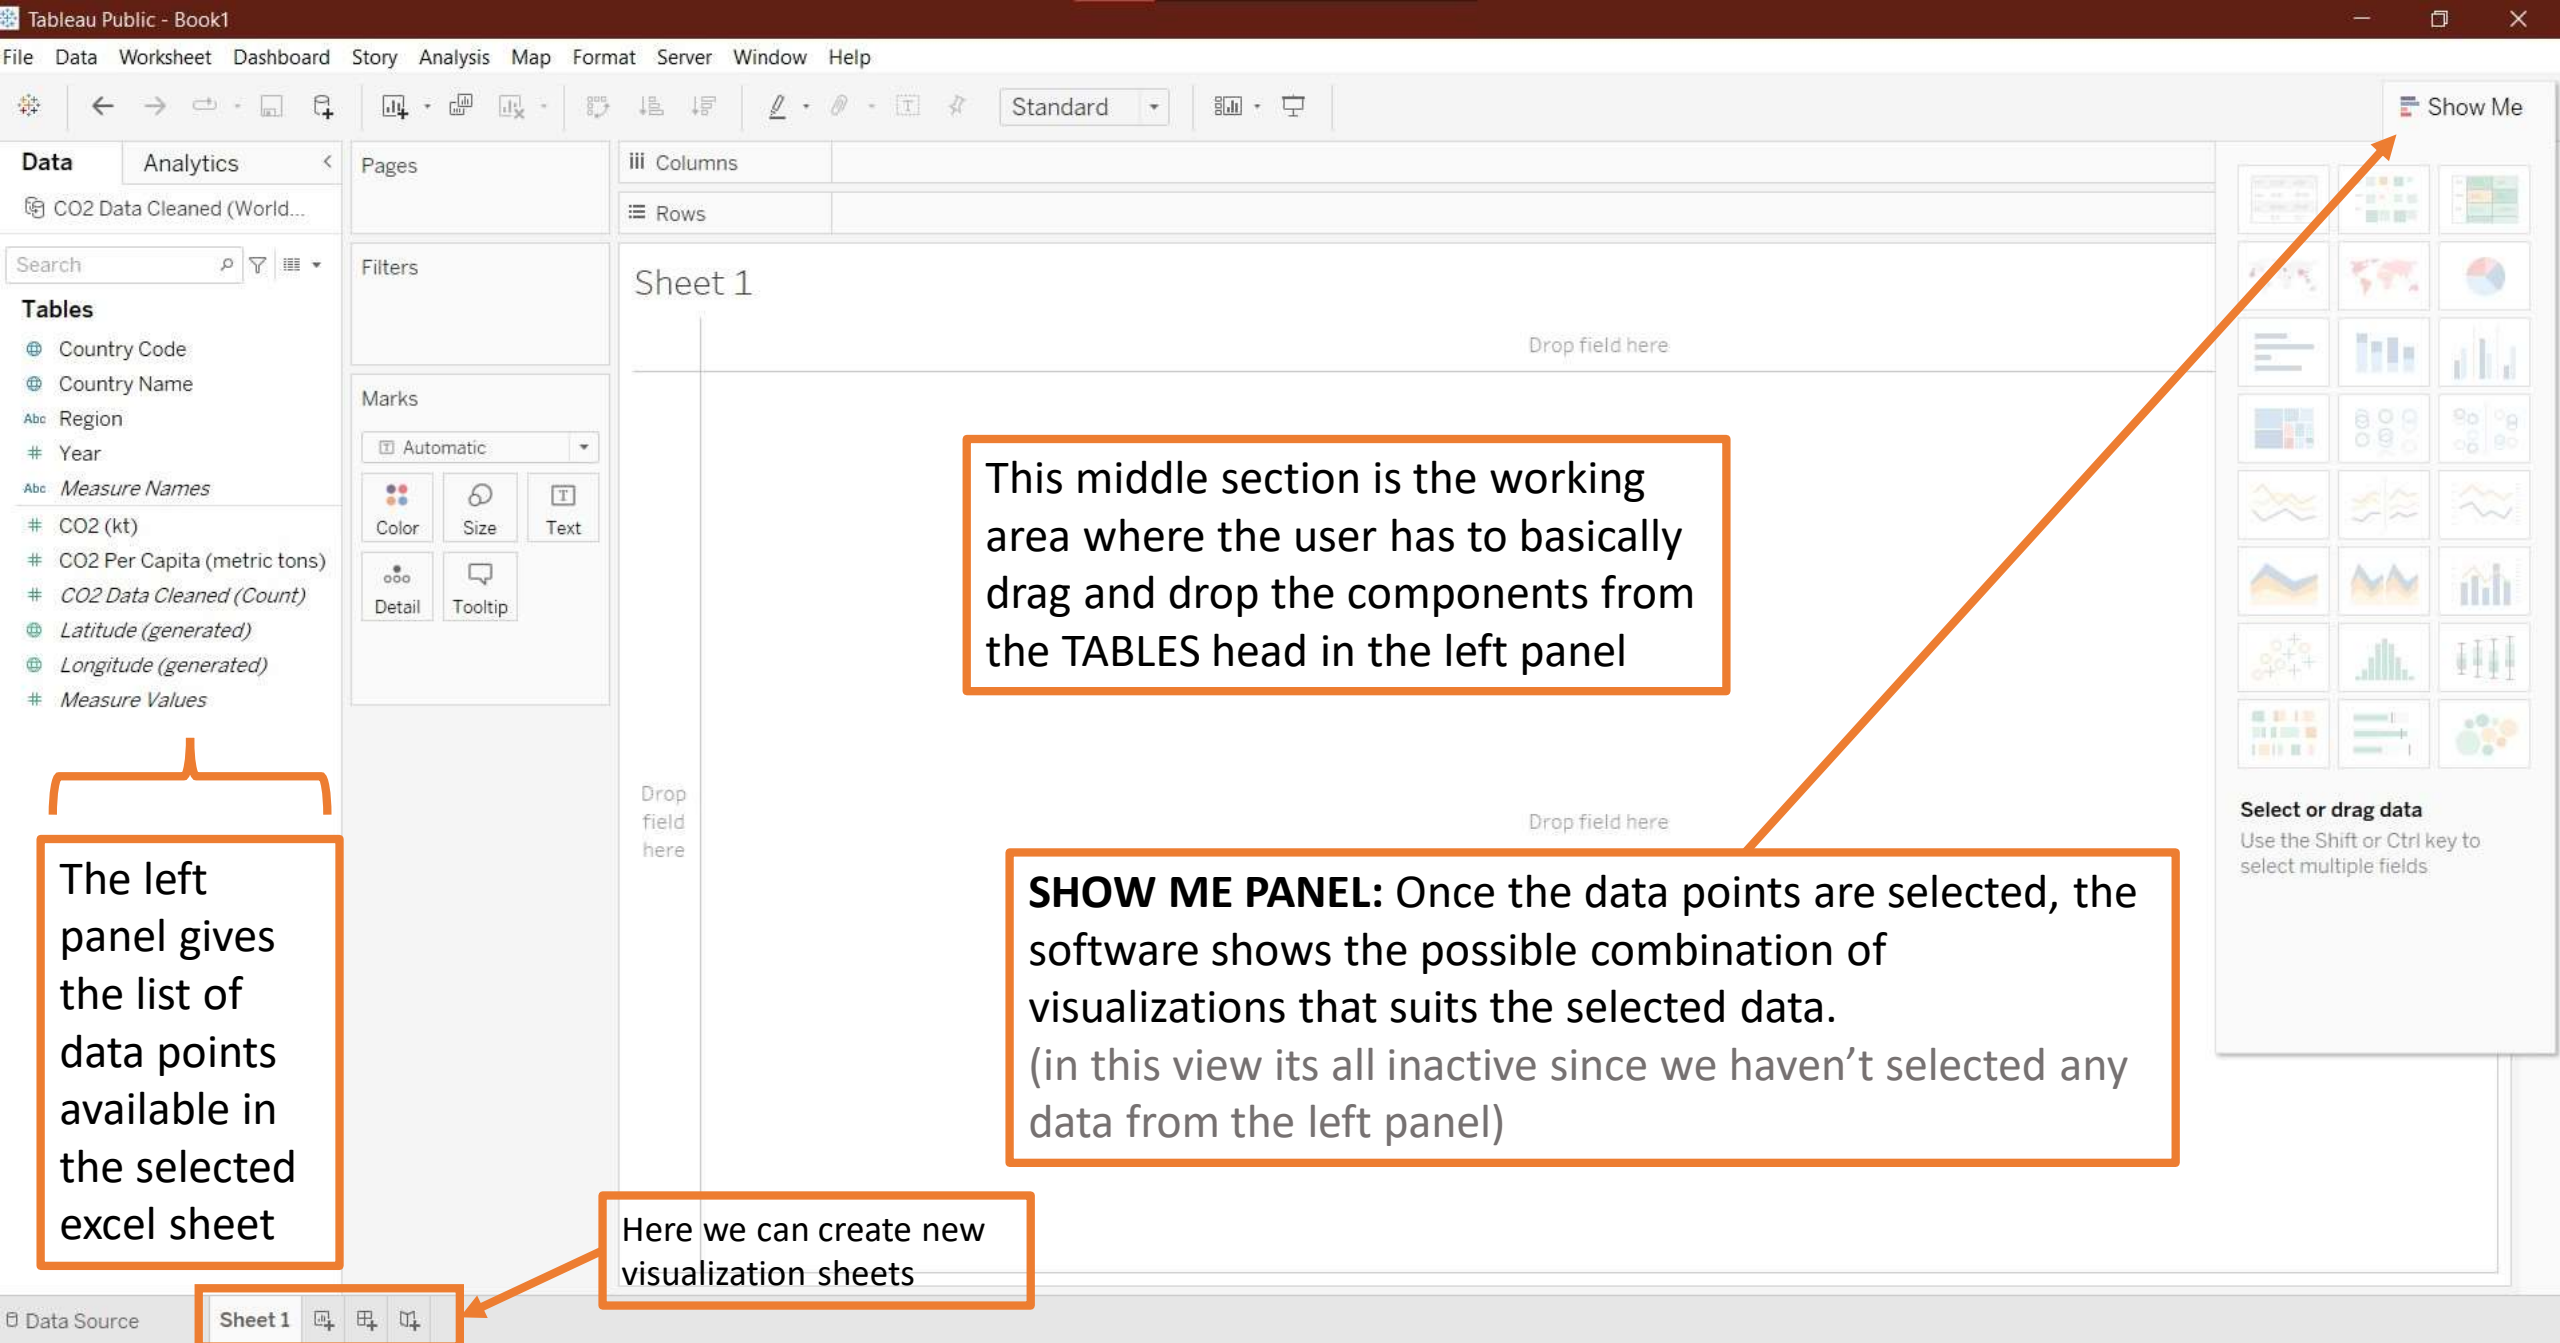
Tableau Public - Book1

File Data Worksheet Dashboard Story Analysis Map Format Server Window Help

Standard

Show Me

Data Analytics

CO2 Data Cleaned (World...

Search

Tables

Country Code
Country Name
Region
Year
Measure Names
CO2 (kt)
CO2 Per Capita (metric tons)
CO2 Data Cleaned (Count)
Latitude (generated)
Longitude (generated)
Measure Values

Pages

Filters

Marks

Automatic

Color Size Text

Detail Tooltip

Columns

Rows

Sheet 1

Drop field here

Drop field here

Drop field here

This middle section is the working area where the user has to basically drag and drop the components from the TABLES head in the left panel

Select or drag data

Use the Shift or Ctrl key to select multiple fields

SHOW ME PANEL: Once the data points are selected, the software shows the possible combination of visualizations that suits the selected data.
(in this view its all inactive since we haven’t selected any data from the left panel)

The left panel gives the list of data points available in the selected excel sheet

Here we can create new visualization sheets

Data Source Sheet 1